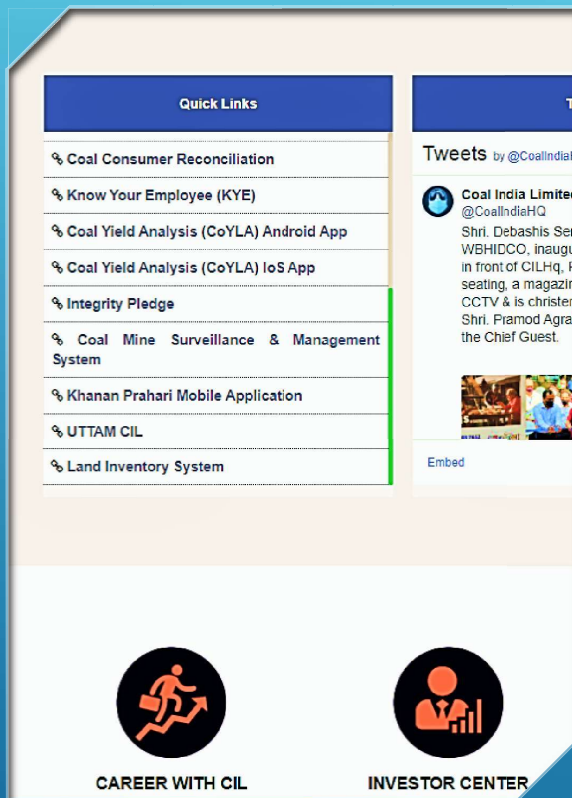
Quick Links

Coal Consumer Reconciliation

Know Your Employee (KYE)

Coal Yield Analysis (CoYLA) Android App

Coal Yield Analysis (CoYLA) IoS App

Integrity Pledge

Coal Mine Surveillance & Management System

Khanan Prahari Mobile Application

UTTAM CIL

Land Inventory System

T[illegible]

Tweets by @CoalIndia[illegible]

Coal India Limite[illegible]
@CoalIndiaHQ
Shri. Debashis Se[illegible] WBHIDCO, inaugu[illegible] in front of CILHq, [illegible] seating, a magazi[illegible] CCTV & is christe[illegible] Shri. Pramod Agra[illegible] the Chief Guest.

Embed

CAREER WITH CIL

INVESTOR CENTER